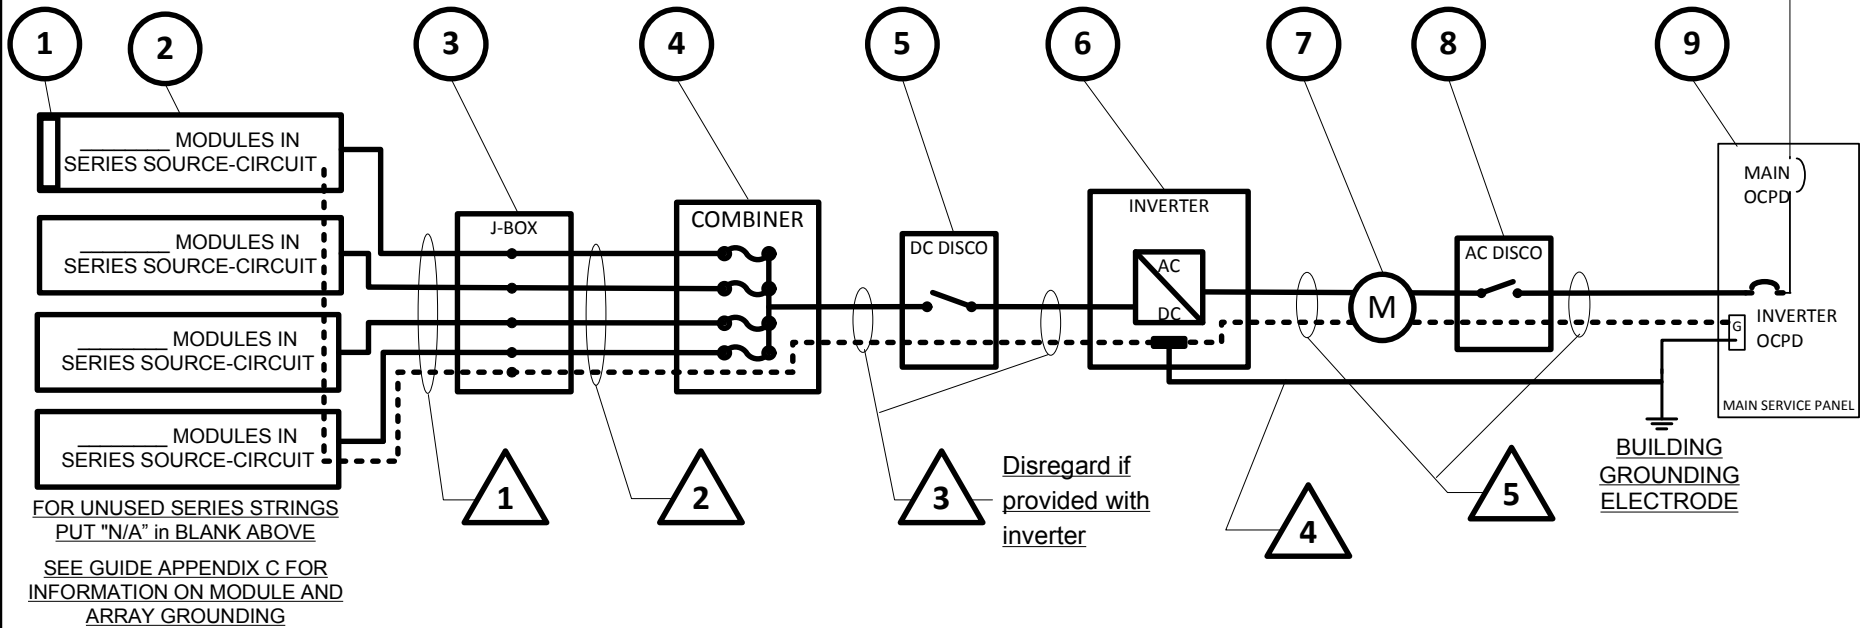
1
2
3
4
5
6
7
8
9

________ MODULES IN SERIES SOURCE-CIRCUIT

________ MODULES IN SERIES SOURCE-CIRCUIT

________ MODULES IN SERIES SOURCE-CIRCUIT

________ MODULES IN SERIES SOURCE-CIRCUIT

J-BOX

COMBINER

DC DISCO

INVERTER

AC

DC

M

AC DISCO

MAIN OCPD

G

INVERTER OCPD

MAIN SERVICE PANEL

BUILDING GROUNDING ELECTRODE

FOR UNUSED SERIES STRINGS PUT "N/A" in BLANK ABOVE

SEE GUIDE APPENDIX C FOR INFORMATION ON MODULE AND ARRAY GROUNDING

1
2
3
Disregard if provided with inverter
4
5